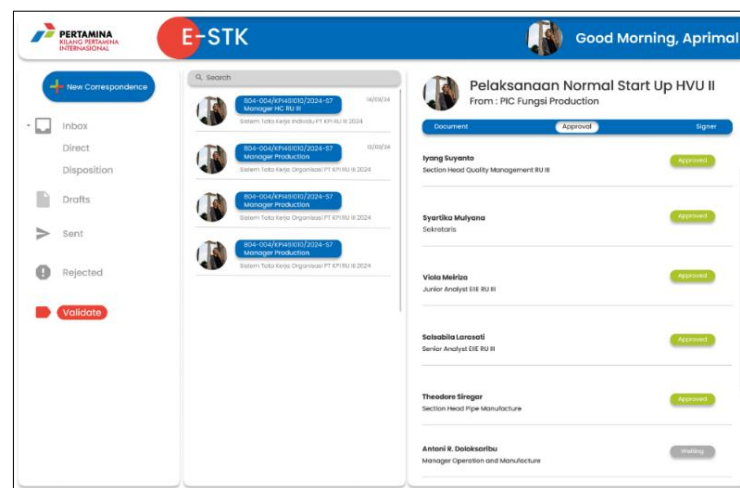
PERTAMINA
KILANG PERTAMINA INTERNASIONAL

E-STK

Good Morning, Aprimal

New Correspondence

Inbox
Direct
Disposition
Drafts
Sent
Rejected
Validate

Search

804-004/KPI451010/2024-S7
Manager HC RU III
14/03/24
Sistem Tata Kerja Individu PT KPI RU III 2024

804-004/KPI451010/2024-S7
Manager Production
13/03/24
Sistem Tata Kerja Organisasi PT KPI RU III 2024

804-004/KPI451010/2024-S7
Manager Production
Sistem Tata Kerja Organisasi PT KPI RU III 2024

804-004/KPI451010/2024-S7
Manager Production
Sistem Tata Kerja Organisasi PT KPI RU III 2024

Pelaksanaan Normal Start Up HVU II
From : PIC Fungsi Production

Document
Approval
Signer

Iyang Suyanto
Section Head Quality Management RU III
Approved

Syartika Mulyana
Sekretaris
Approved

Viola Melriza
Junior Analyst EIE RU III
Approved

Salsabila Laresati
Senior Analyst EIE RU III
Approved

Theodore Siregar
Section Head Pipe Manufacture
Approved

Antoni R. Doloksaribu
Manager Operation and Manufacture
Waiting